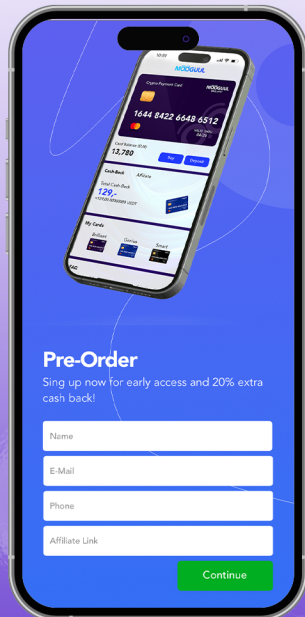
10:30

NOOGUIL

Crypto Payment Card

NOOGUIL

1644 8422 6648 6512

VALID THRU 04/29

Card Balance (EUR)

13,780

Top

Deposit

Cash Back

Affiliate

Total Cash Back

129,-

+129.05.00000000 USDT

My Cards

Brilliant

Diverse

Smart

FAQ

Pre-Order

Sing up now for early access and 20% extra cash back!

Name

E-Mail

Phone

Affiliate Link

Continue